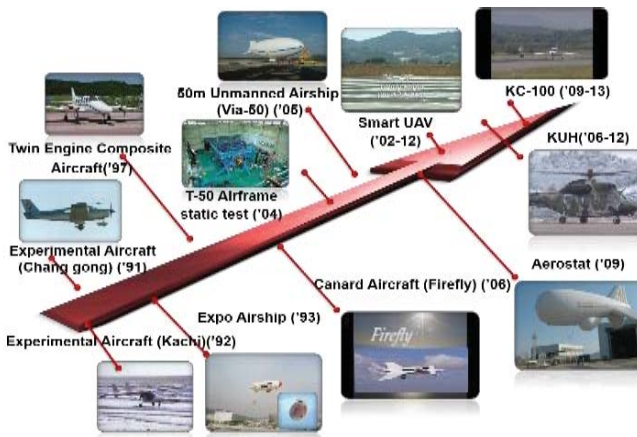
50m Unmanned Airship (Via-50) ('05)

Smart UAV ('02-12)

KC-100 ('09-13)

Twin Engine Composite Aircraft('97)

T-50 Airframe static test ('04)

KUH('06-12)

Experimental Aircraft (Chang gong) ('91)

Canard Aircraft (Firefly) ('06)

Aerostat ('09)

Expo Airship ('93)

Experimental Aircraft (Kachi)('92)

Firefly